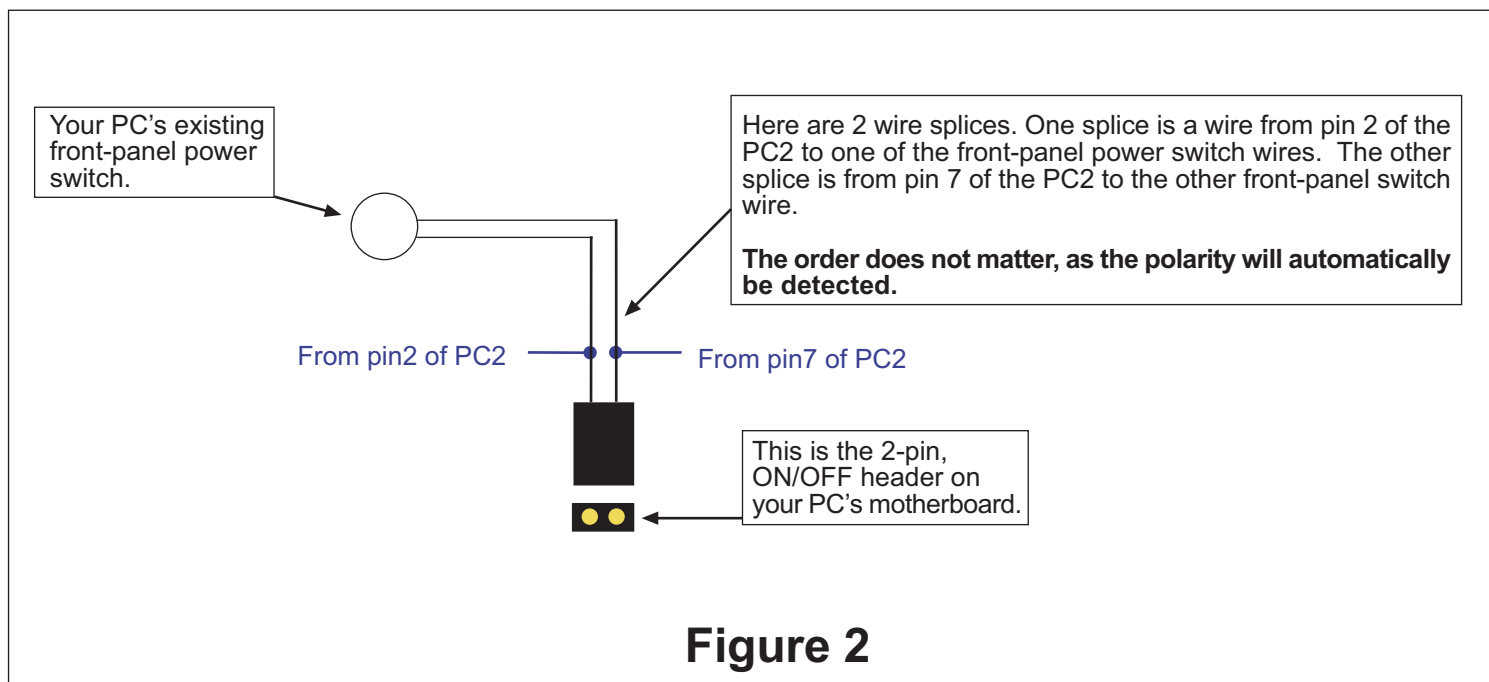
Your PC's existing front-panel power switch.

Here are 2 wire splices. One splice is a wire from pin 2 of the PC2 to one of the front-panel power switch wires. The other splice is from pin 7 of the PC2 to the other front-panel switch wire.

**The order does not matter, as the polarity will automatically be detected.**

From pin2 of PC2

From pin7 of PC2

This is the 2-pin, ON/OFF header on your PC's motherboard.

**Figure 2**